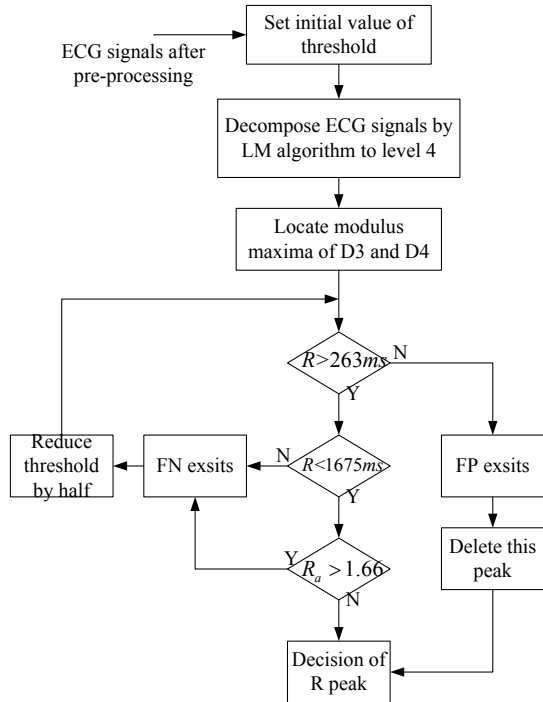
ECG signals after pre-processing

Set initial value of threshold

Decompose ECG signals by LM algorithm to level 4

Locate modulus maxima of D3 and D4

$R$>263$ms$

N

Y

Reduce threshold by half

FN exsits

N

$R$<1675$ms$

Y

FP exsits

Delete this peak

Y

$R_a$ >1.66

N

Decision of R peak